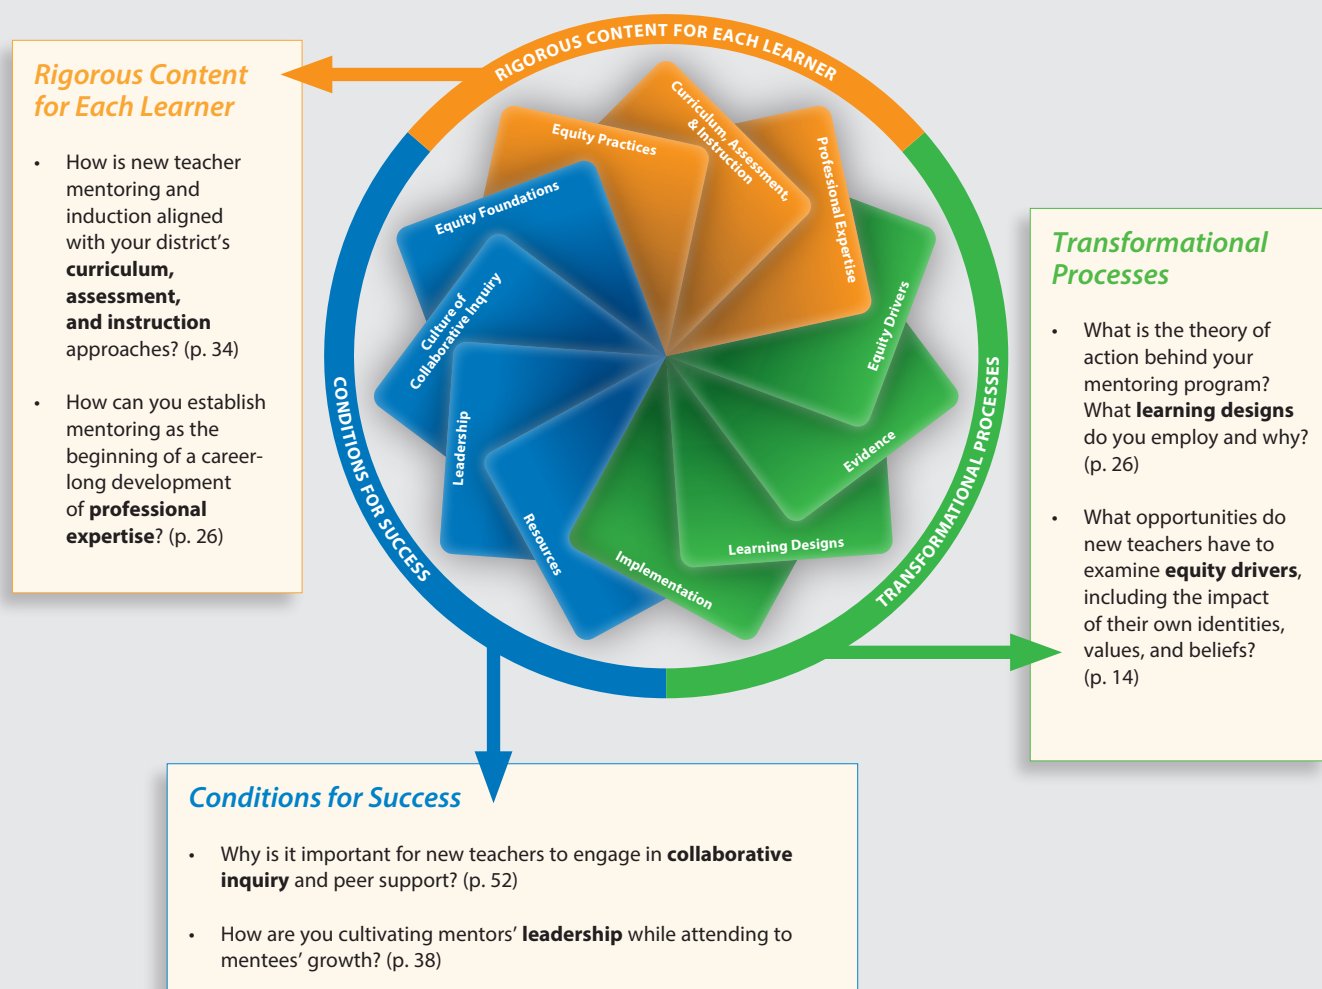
Rigorous Content for Each Learner

- How is new teacher mentoring and induction aligned with your district's **curriculum, assessment, and instruction** approaches? (p. 34)

- How can you establish mentoring as the beginning of a career-long development of **professional expertise**? (p. 26)

RIGOROUS CONTENT FOR EACH LEARNER

Equity Practices

Curriculum, Assessment, & Instruction

Professional Expertise

Equity Foundations

Culture of Collaborative Inquiry

Leadership

Resources

Implementation

Learning Designs

Evidence

Equity Drivers

CONDITIONS FOR SUCCESS

TRANSFORMATIONAL PROCESSES

Transformational Processes

- What is the theory of action behind your mentoring program? What **learning designs** do you employ and why? (p. 26)

- What opportunities do new teachers have to examine **equity drivers**, including the impact of their own identities, values, and beliefs? (p. 14)

Conditions for Success

- Why is it important for new teachers to engage in **collaborative inquiry** and peer support? (p. 52)

- How are you cultivating mentors' **leadership** while attending to mentees' growth? (p. 38)